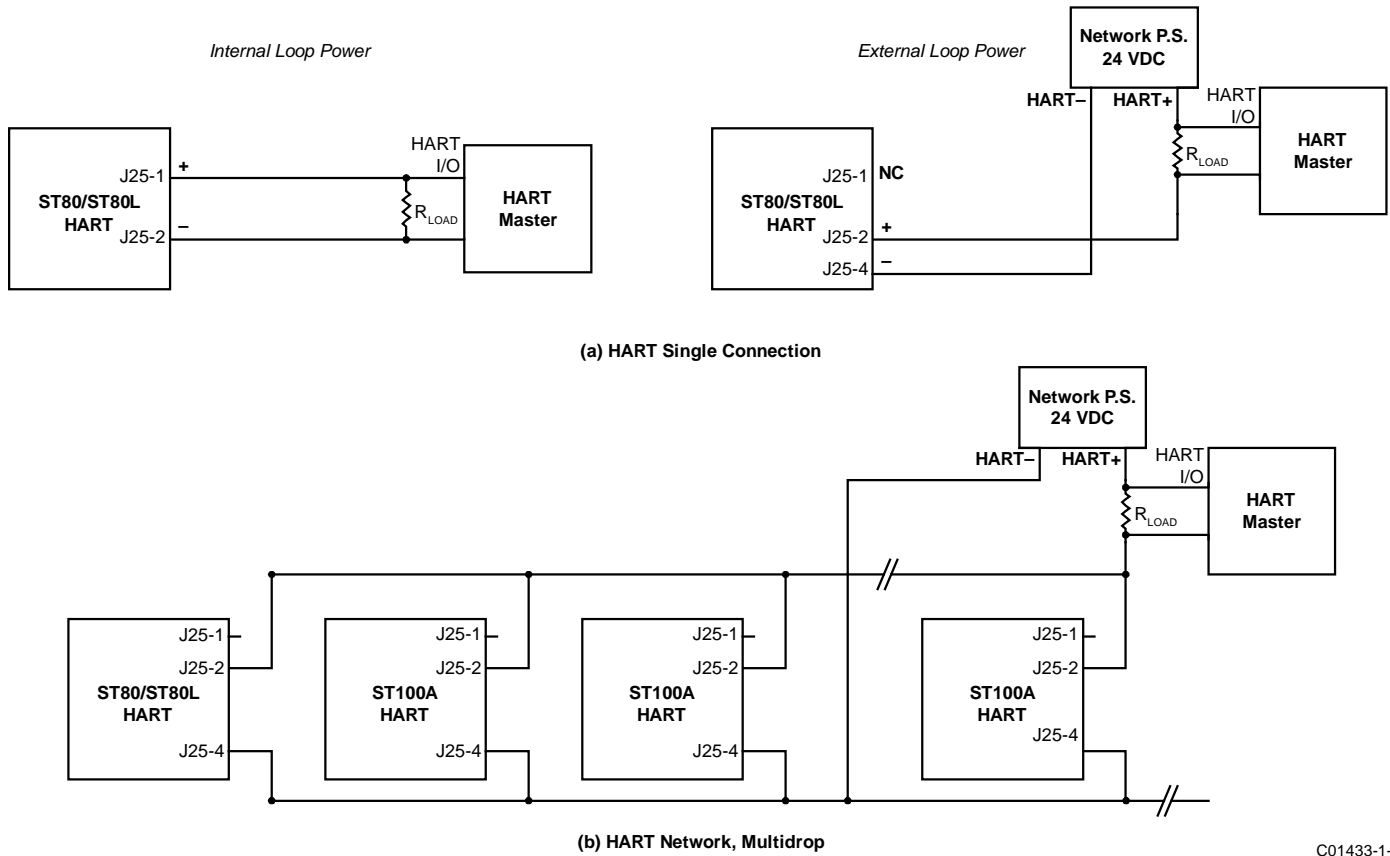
Internal Loop Power

ST80/ST80L HART

J25-1 +

J25-2 –

HART I/O

$R_{LOAD}$

HART Master

External Loop Power

Network P.S. 24 VDC

HART–

HART+

HART I/O

$R_{LOAD}$

HART Master

ST80/ST80L HART

J25-1 NC

J25-2 +

J25-4 –

(a) HART Single Connection

Network P.S. 24 VDC

HART–

HART+

HART I/O

$R_{LOAD}$

HART Master

ST80/ST80L HART

J25-1 –

J25-2

J25-4

ST100A HART

J25-1 –

J25-2

J25-4

ST100A HART

J25-1 –

J25-2

J25-4

ST100A HART

J25-1 –

J25-2

J25-4

(b) HART Network, Multidrop

C01433-1-